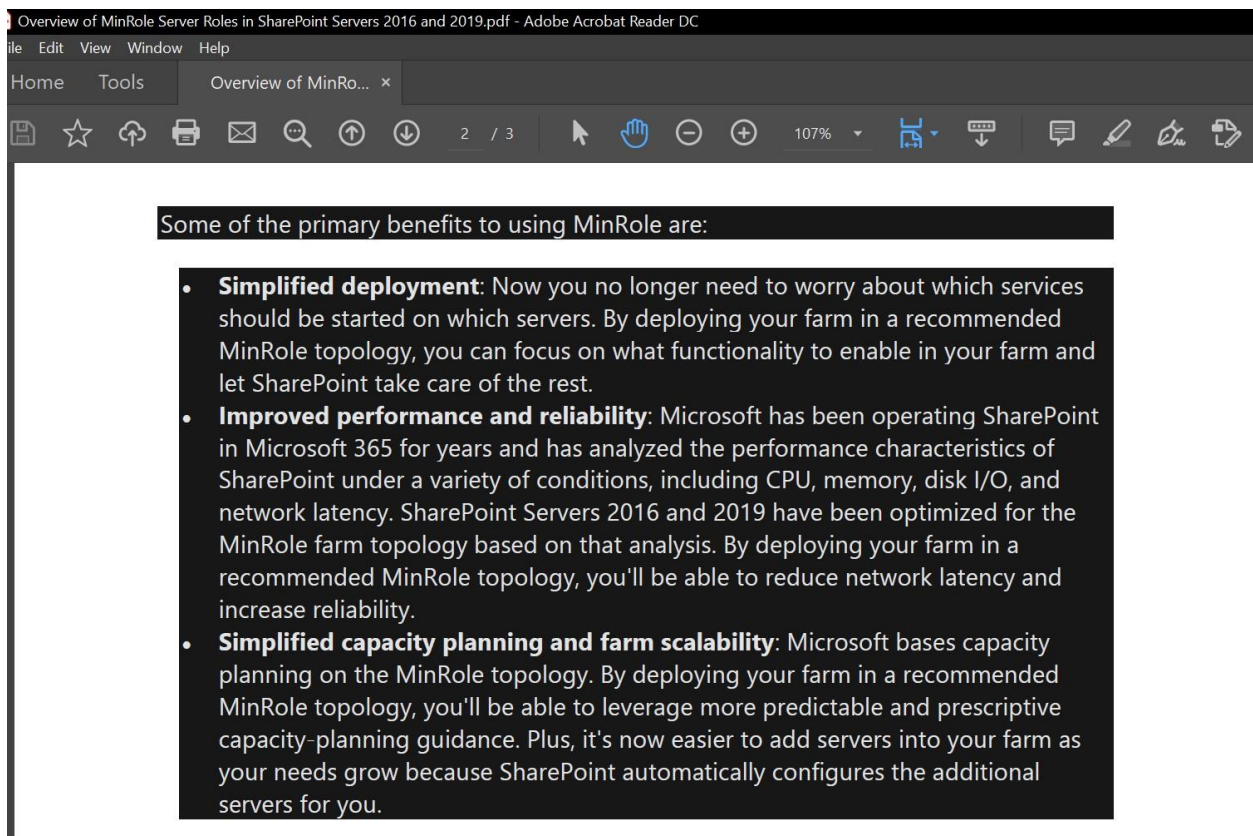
Overview of MinRole Server Roles in SharePoint Servers 2016 and 2019.pdf - Adobe Acrobat Reader DC

ile Edit View Window Help

Home Tools Overview of MinRo... ×

2 / 3 107%

Some of the primary benefits to using MinRole are:

- **Simplified deployment**: Now you no longer need to worry about which services should be started on which servers. By deploying your farm in a recommended MinRole topology, you can focus on what functionality to enable in your farm and let SharePoint take care of the rest.
- **Improved performance and reliability**: Microsoft has been operating SharePoint in Microsoft 365 for years and has analyzed the performance characteristics of SharePoint under a variety of conditions, including CPU, memory, disk I/O, and network latency. SharePoint Servers 2016 and 2019 have been optimized for the MinRole farm topology based on that analysis. By deploying your farm in a recommended MinRole topology, you'll be able to reduce network latency and increase reliability.
- **Simplified capacity planning and farm scalability**: Microsoft bases capacity planning on the MinRole topology. By deploying your farm in a recommended MinRole topology, you'll be able to leverage more predictable and prescriptive capacity-planning guidance. Plus, it's now easier to add servers into your farm as your needs grow because SharePoint automatically configures the additional servers for you.